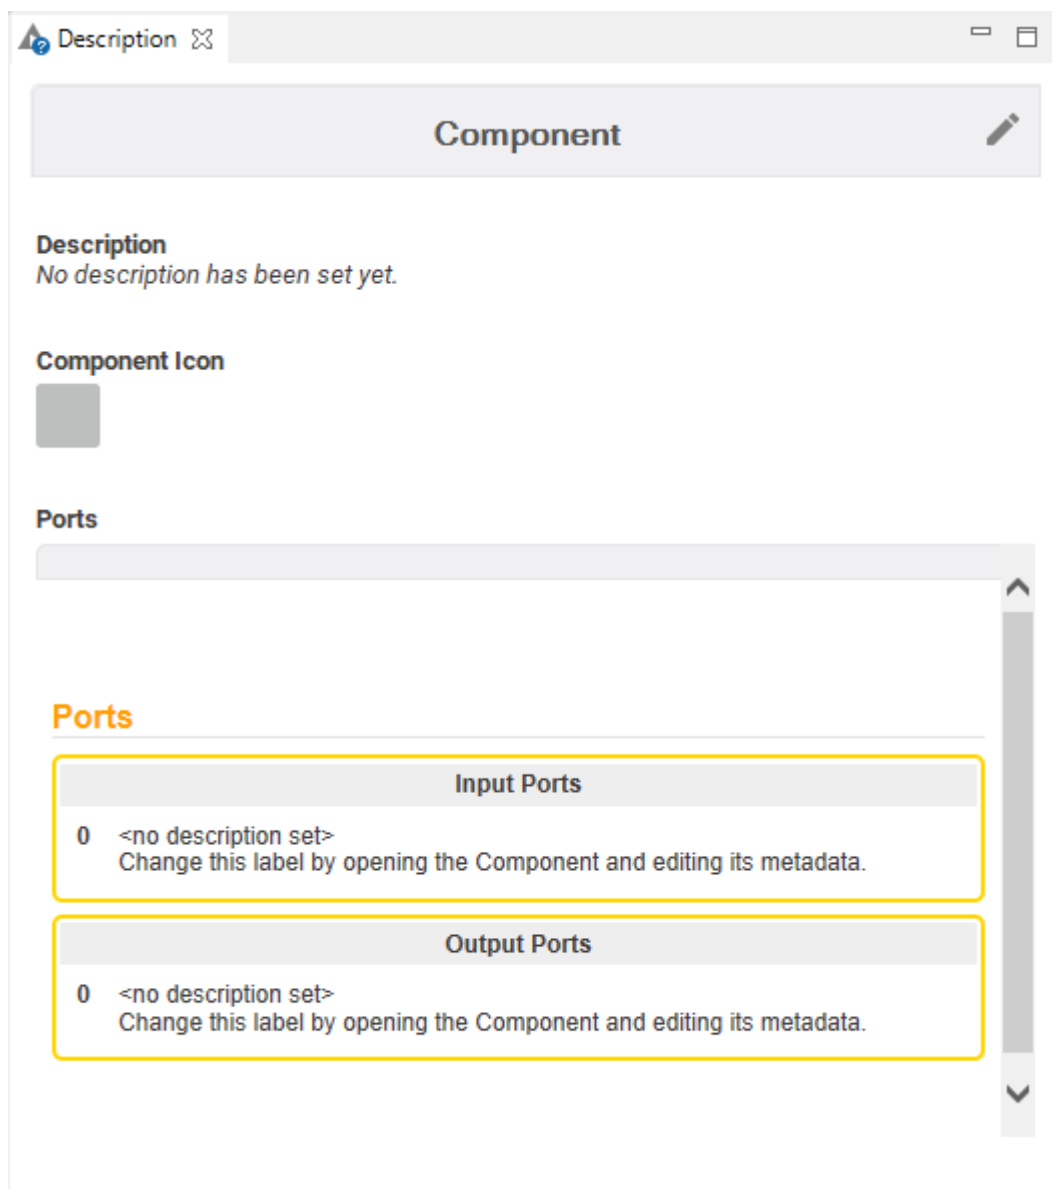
Description

Component

Description
No description has been set yet.

Component Icon

Ports

Ports

Input Ports

0 <no description set>
Change this label by opening the Component and editing its metadata.

Output Ports

0 <no description set>
Change this label by opening the Component and editing its metadata.